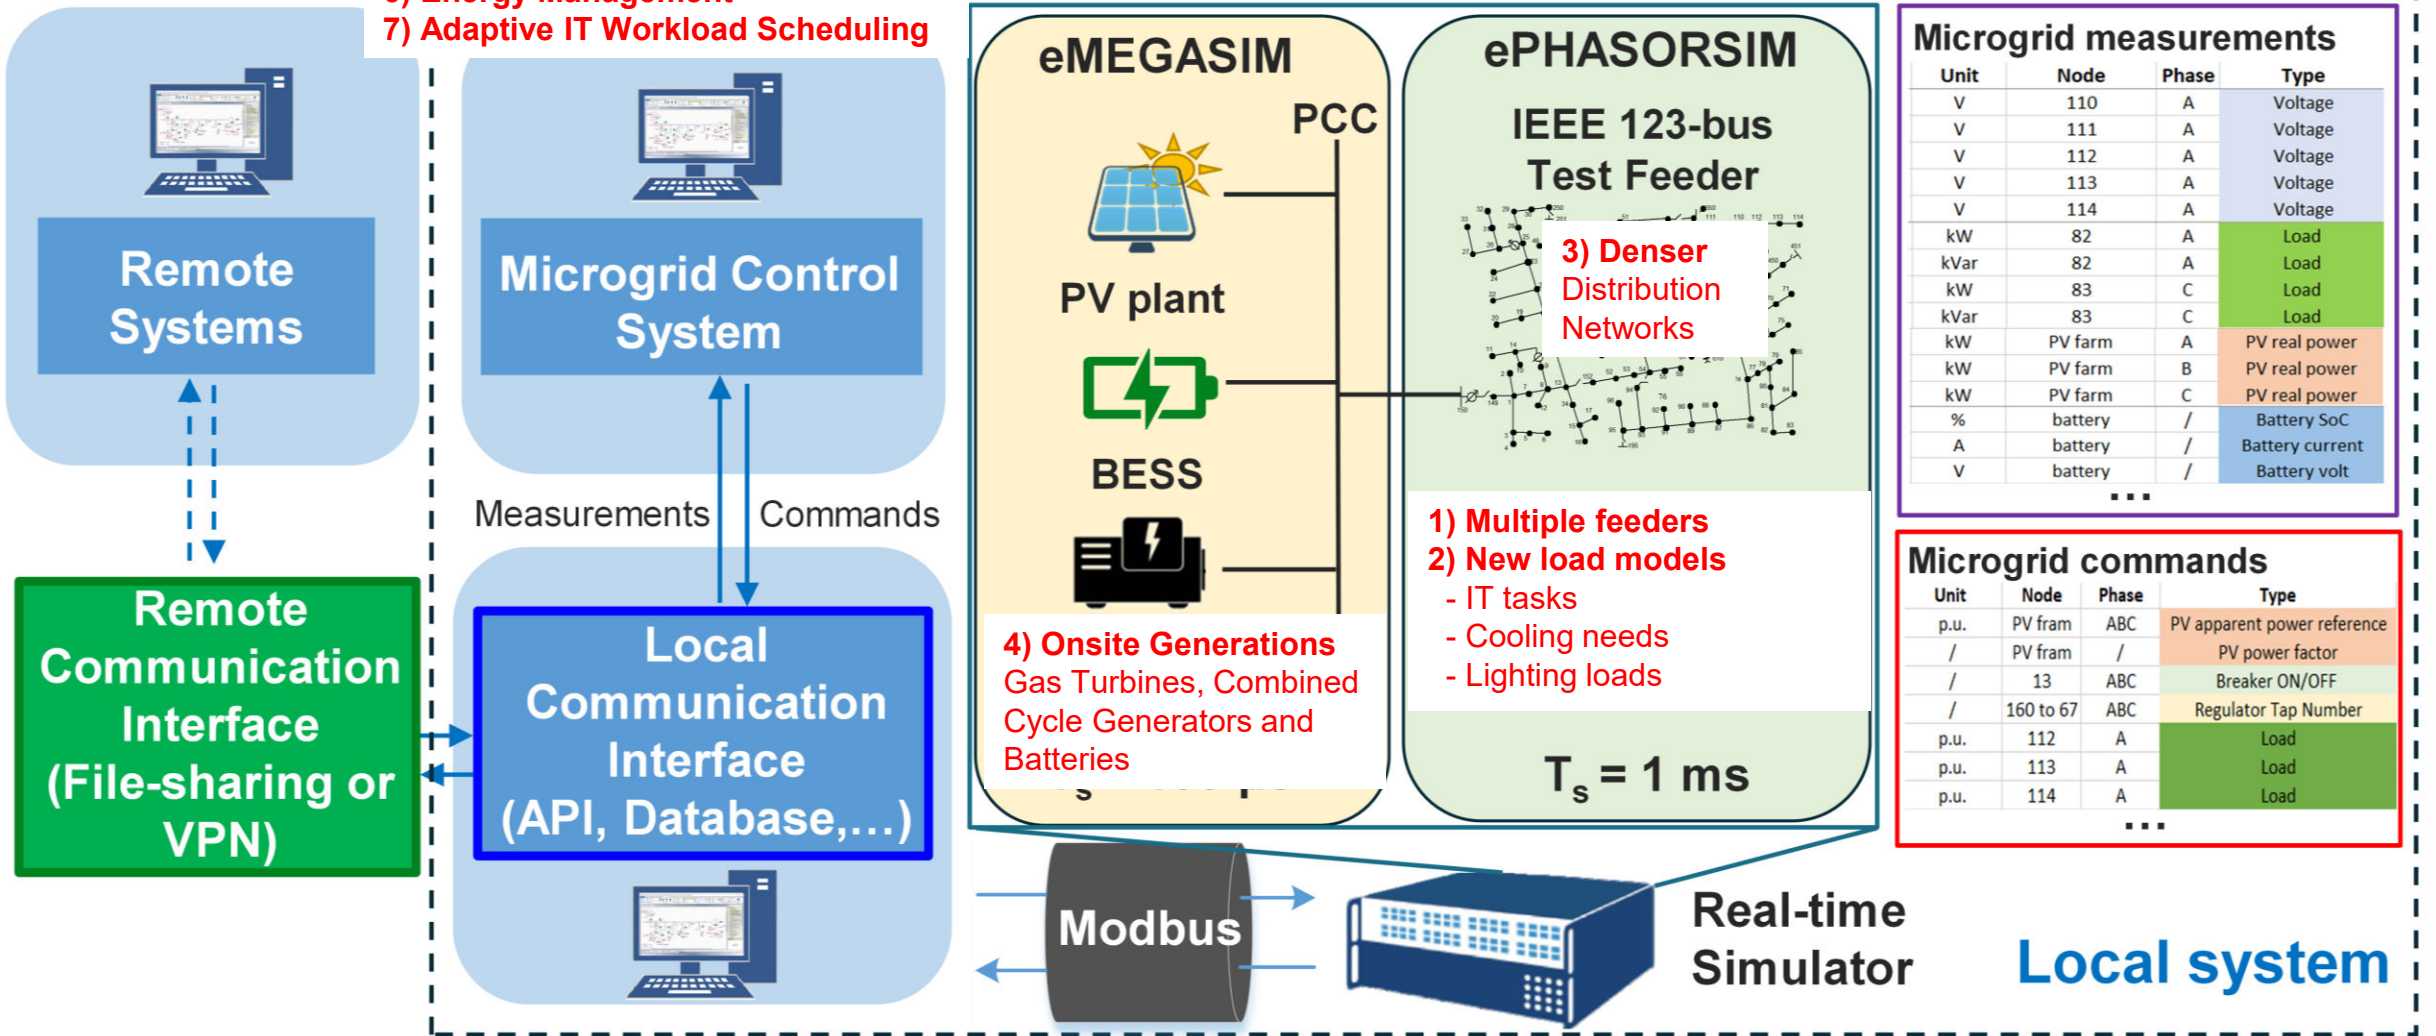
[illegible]
7) Adaptive IT Workload Scheduling

Remote Systems

Microgrid Control System

Measurements

Commands

Remote Communication Interface (File-sharing or VPN)

Local Communication Interface (API, Database,…)

eMEGASIM

PCC

PV plant

BESS

4) Onsite Generations
Gas Turbines, Combined Cycle Generators and Batteries

ePHASORSIM

IEEE 123-bus Test Feeder

3) Denser Distribution Networks

1) Multiple feeders
2) New load models
- IT tasks
- Cooling needs
- Lighting loads

$T_s = 1$ ms

Modbus

Real-time Simulator

Microgrid measurements

| Unit | Node | Phase | Type |
|---|---|---|---|
| V | 110 | A | Voltage |
| V | 111 | A | Voltage |
| V | 112 | A | Voltage |
| V | 113 | A | Voltage |
| V | 114 | A | Voltage |
| kW | 82 | A | Load |
| kVar | 82 | A | Load |
| kW | 83 | C | Load |
| kVar | 83 | C | Load |
| kW | PV farm | A | PV real power |
| kW | PV farm | B | PV real power |
| kW | PV farm | C | PV real power |
| % | battery | / | Battery SoC |
| A | battery | / | Battery current |
| V | battery | / | Battery volt |

…

Microgrid commands

| Unit | Node | Phase | Type |
|---|---|---|---|
| p.u. | PV fram | ABC | PV apparent power reference |
| / | PV fram | / | PV power factor |
| / | 13 | ABC | Breaker ON/OFF |
| / | 160 to 67 | ABC | Regulator Tap Number |
| p.u. | 112 | A | Load |
| p.u. | 113 | A | Load |
| p.u. | 114 | A | Load |

…

Local system